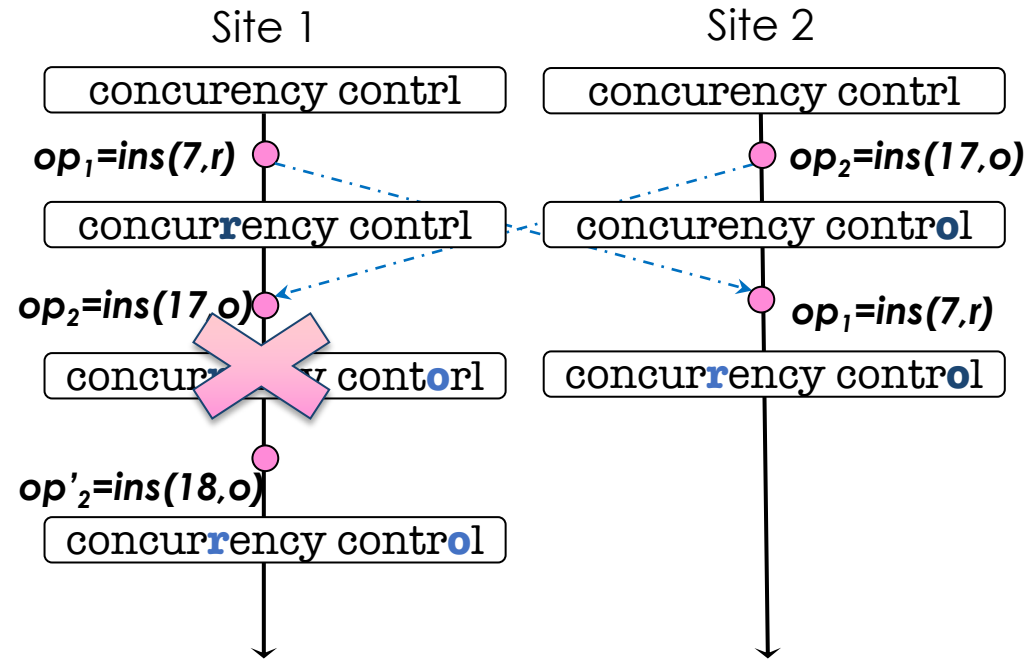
Site 1

Site 2

concurency contrl

concurency contrl

$op_1$=ins(7,r)

$op_2$=ins(17,o)

concurrency contrl

concurency control

$op_2$=ins(17,o)

$op_1$=ins(7,r)

concurr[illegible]y contorl

concurrency control

$op'_2$=ins(18,o)

concurrency control